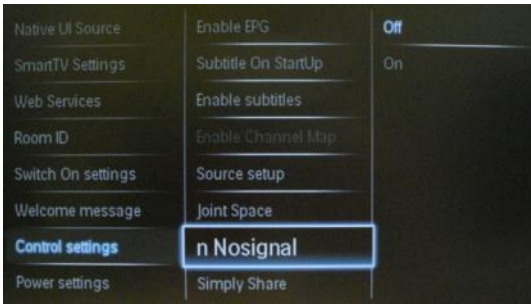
Native UI Source
SmartTV Settings
Web Services
Room ID
Switch On settings
Welcome message
Control settings
Power settings

Enable EPG
Subtitle On StartUp
Enable subtitles
Enable Channel Map
Source setup
Joint Space
n Nosignal
Simply Share

Off
On